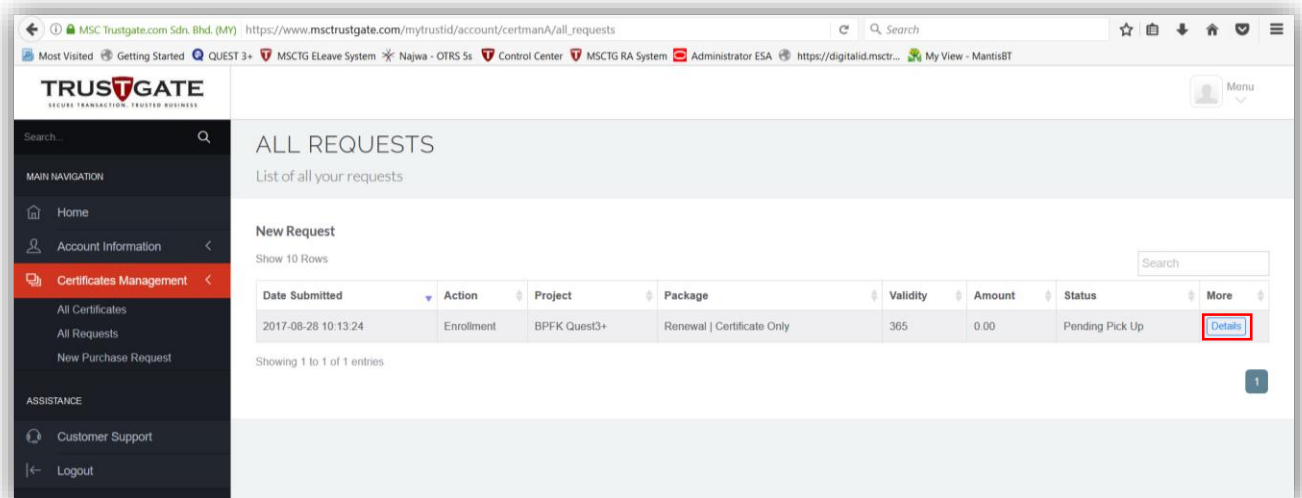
MSC Trustgate.com Sdn. Bhd. (MY) https://www.msctrustgate.com/mytrustid/account/certmanA/all_requests

Search

Most Visited Getting Started QUEST 3+ MSCTG ELeave System Najwa - OTRS 5s Control Center MSCTG RA System Administrator ESA https://digitalid.msctr... My View - MantisBT

TRUSTGATE
SECURE TRANSACTION. TRUSTED BUSINESS

Menu

Search...

MAIN NAVIGATION

Home

Account Information

Certificates Management

All Certificates

All Requests

New Purchase Request

ASSISTANCE

Customer Support

Logout

ALL REQUESTS

List of all your requests

New Request

Show 10 Rows

Search

| Date Submitted | Action | Project | Package | Validity | Amount | Status | More |
|---|---|---|---|---|---|---|---|
| 2017-08-28 10:13:24 | Enrollment | BPFK Quest3+ | Renewal \| Certificate Only | 365 | 0.00 | Pending Pick Up | Details |

Showing 1 to 1 of 1 entries

1